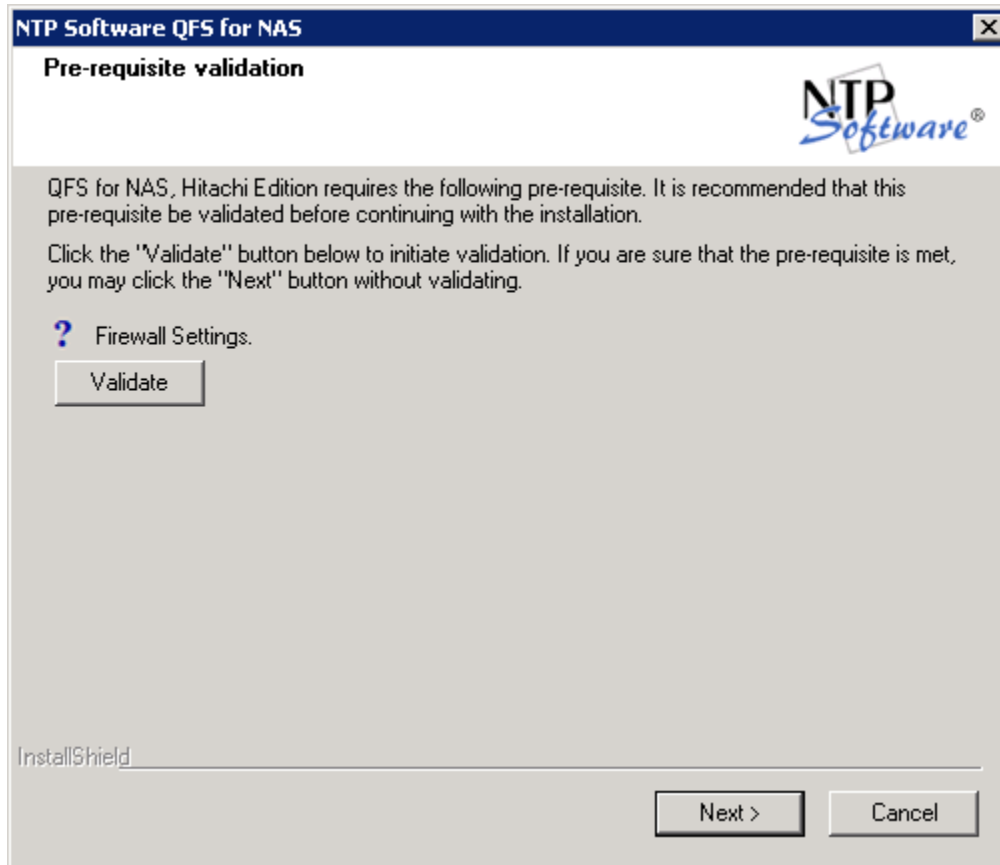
NTP Software QFS for NAS

Pre-requisite validation

NTP Software®

QFS for NAS, Hitachi Edition requires the following pre-requisite. It is recommended that this pre-requisite be validated before continuing with the installation.

Click the "Validate" button below to initiate validation. If you are sure that the pre-requisite is met, you may click the "Next" button without validating.

? Firewall Settings.

Validate

InstallShield

Next >

Cancel